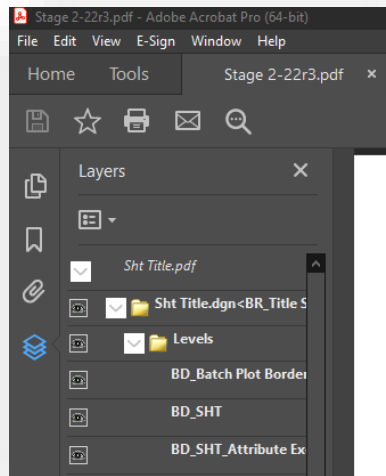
Stage 2-22r3.pdf - Adobe Acrobat Pro (64-bit)

File Edit View E-Sign Window Help

Home Tools Stage 2-22r3.pdf ×

Layers ×

Sht Title.pdf

Sht Title.dgn<BR_Title S

Levels

BD_Batch Plot Border

BD_SHT

BD_SHT_Attribute Ex